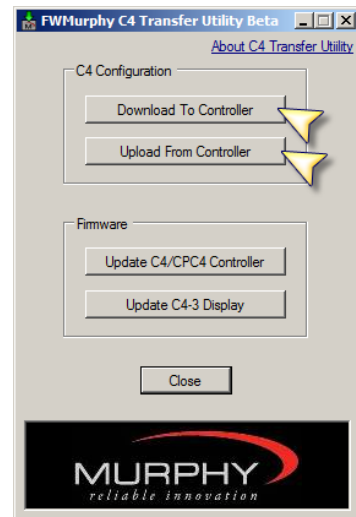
FWMurphy C4 Transfer Utility Beta

About C4 Transfer Utility

C4 Configuration

Download To Controller

Upload From Controller

Firmware

Update C4/CPC4 Controller

Update C4-3 Display

Close

MURPHY
reliable innovation